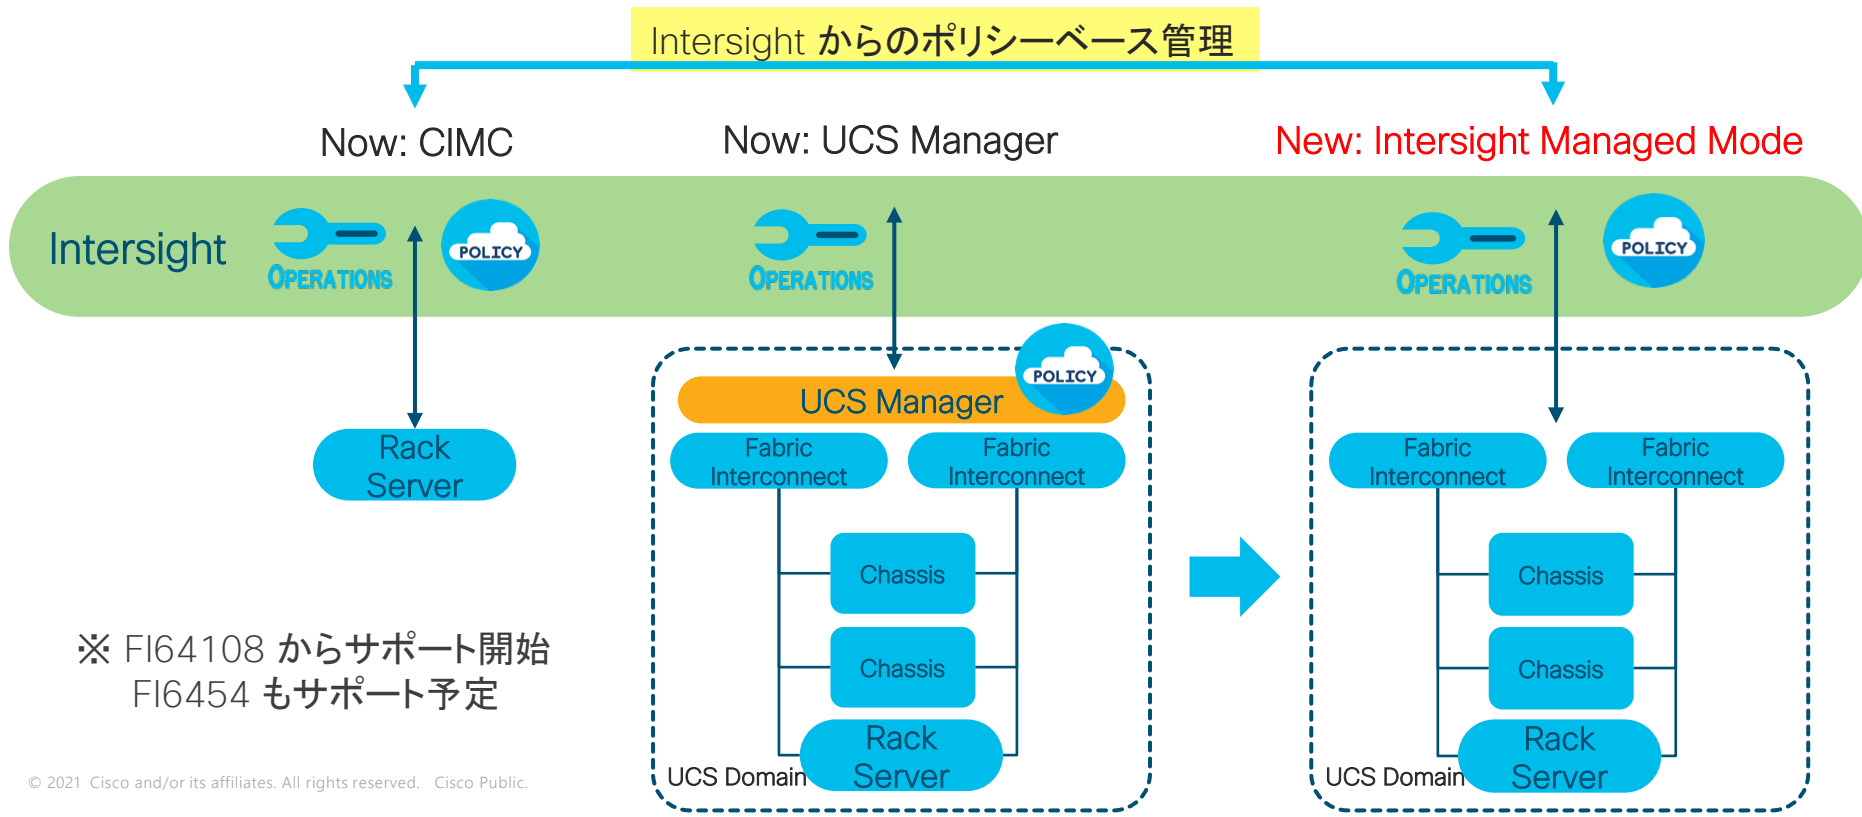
Intersight からのポリシーベース管理

Now: CIMC

Now: UCS Manager

New: Intersight Managed Mode

Intersight

OPERATIONS

POLICY

OPERATIONS

OPERATIONS

POLICY

Rack Server

POLICY

UCS Manager

Fabric Interconnect

Fabric Interconnect

Chassis

Chassis

Rack Server

UCS Domain

Fabric Interconnect

Fabric Interconnect

Chassis

Chassis

Rack Server

UCS Domain

※ FI64108 からサポート開始
FI6454 もサポート予定

© 2021 Cisco and/or its affiliates. All rights reserved. Cisco Public.